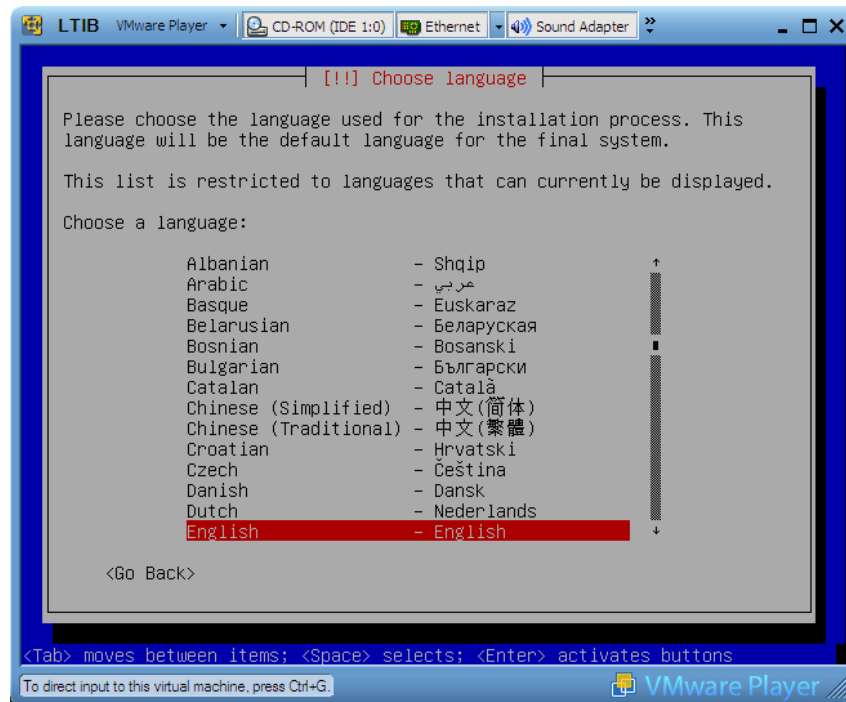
LTIB VMware Player ▾ CD-ROM (IDE 1:0) Ethernet Sound Adapter

[!!] Choose language

Please choose the language used for the installation process. This language will be the default language for the final system.

This list is restricted to languages that can currently be displayed.

Choose a language:

| | |
|---|---|
| Albanian | - Shqip |
| Arabic | - عربي |
| Basque | - Euskaraz |
| Belarusian | - Беларуская |
| Bosnian | - Bosanski |
| Bulgarian | - Български |
| Catalan | - Català |
| Chinese (Simplified) | - 中文(简体) |
| Chinese (Traditional) | - 中文(繁體) |
| Croatian | - Hrvatski |
| Czech | - Čeština |
| Danish | - Dansk |
| Dutch | - Nederlands |
| English | - English |

<Go Back>

<Tab> moves between items; <Space> selects; <Enter> activates buttons

To direct input to this virtual machine, press Ctrl+G.

VMware Player